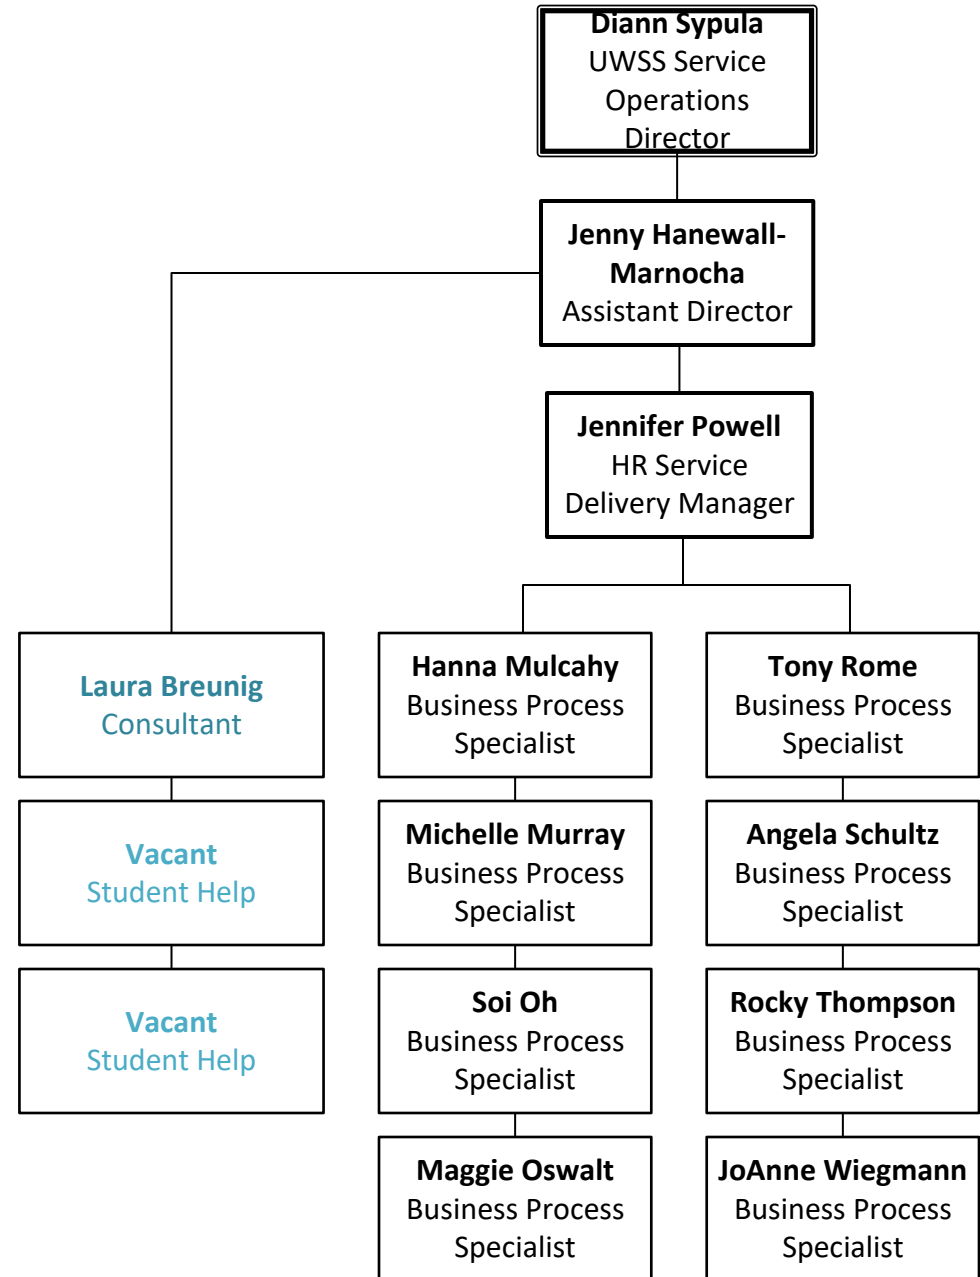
Diann Sypula
UWSS Service Operations Director

Jenny Hanewall-Marnocha
Assistant Director

Jennifer Powell
HR Service Delivery Manager

Laura Breunig
Consultant

Vacant
Student Help

Vacant
Student Help

Hanna Mulcahy
Business Process Specialist

Michelle Murray
Business Process Specialist

Soi Oh
Business Process Specialist

Maggie Oswalt
Business Process Specialist

Tony Rome
Business Process Specialist

Angela Schultz
Business Process Specialist

Rocky Thompson
Business Process Specialist

JoAnne Wiegmann
Business Process Specialist